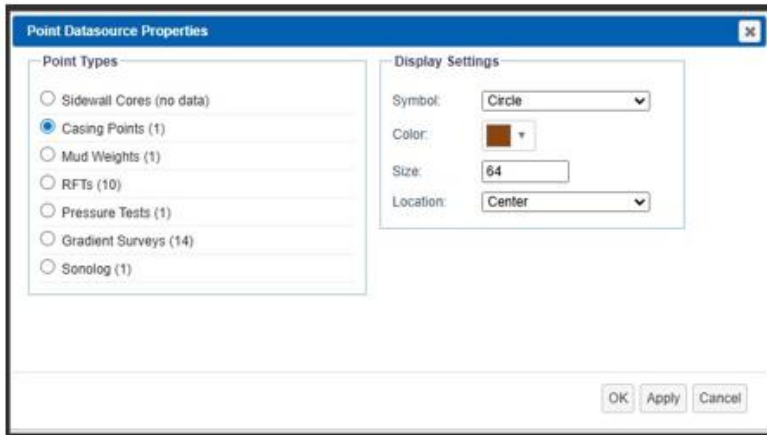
Point Datasource Properties

Point Types

Sidewall Cores (no data)
Casing Points (1)
Mud Weights (1)
RFTs (10)
Pressure Tests (1)
Gradient Surveys (14)
Sonolog (1)

Display Settings

Symbol: Circle
Color:
Size: 64
Location: Center

OK Apply Cancel